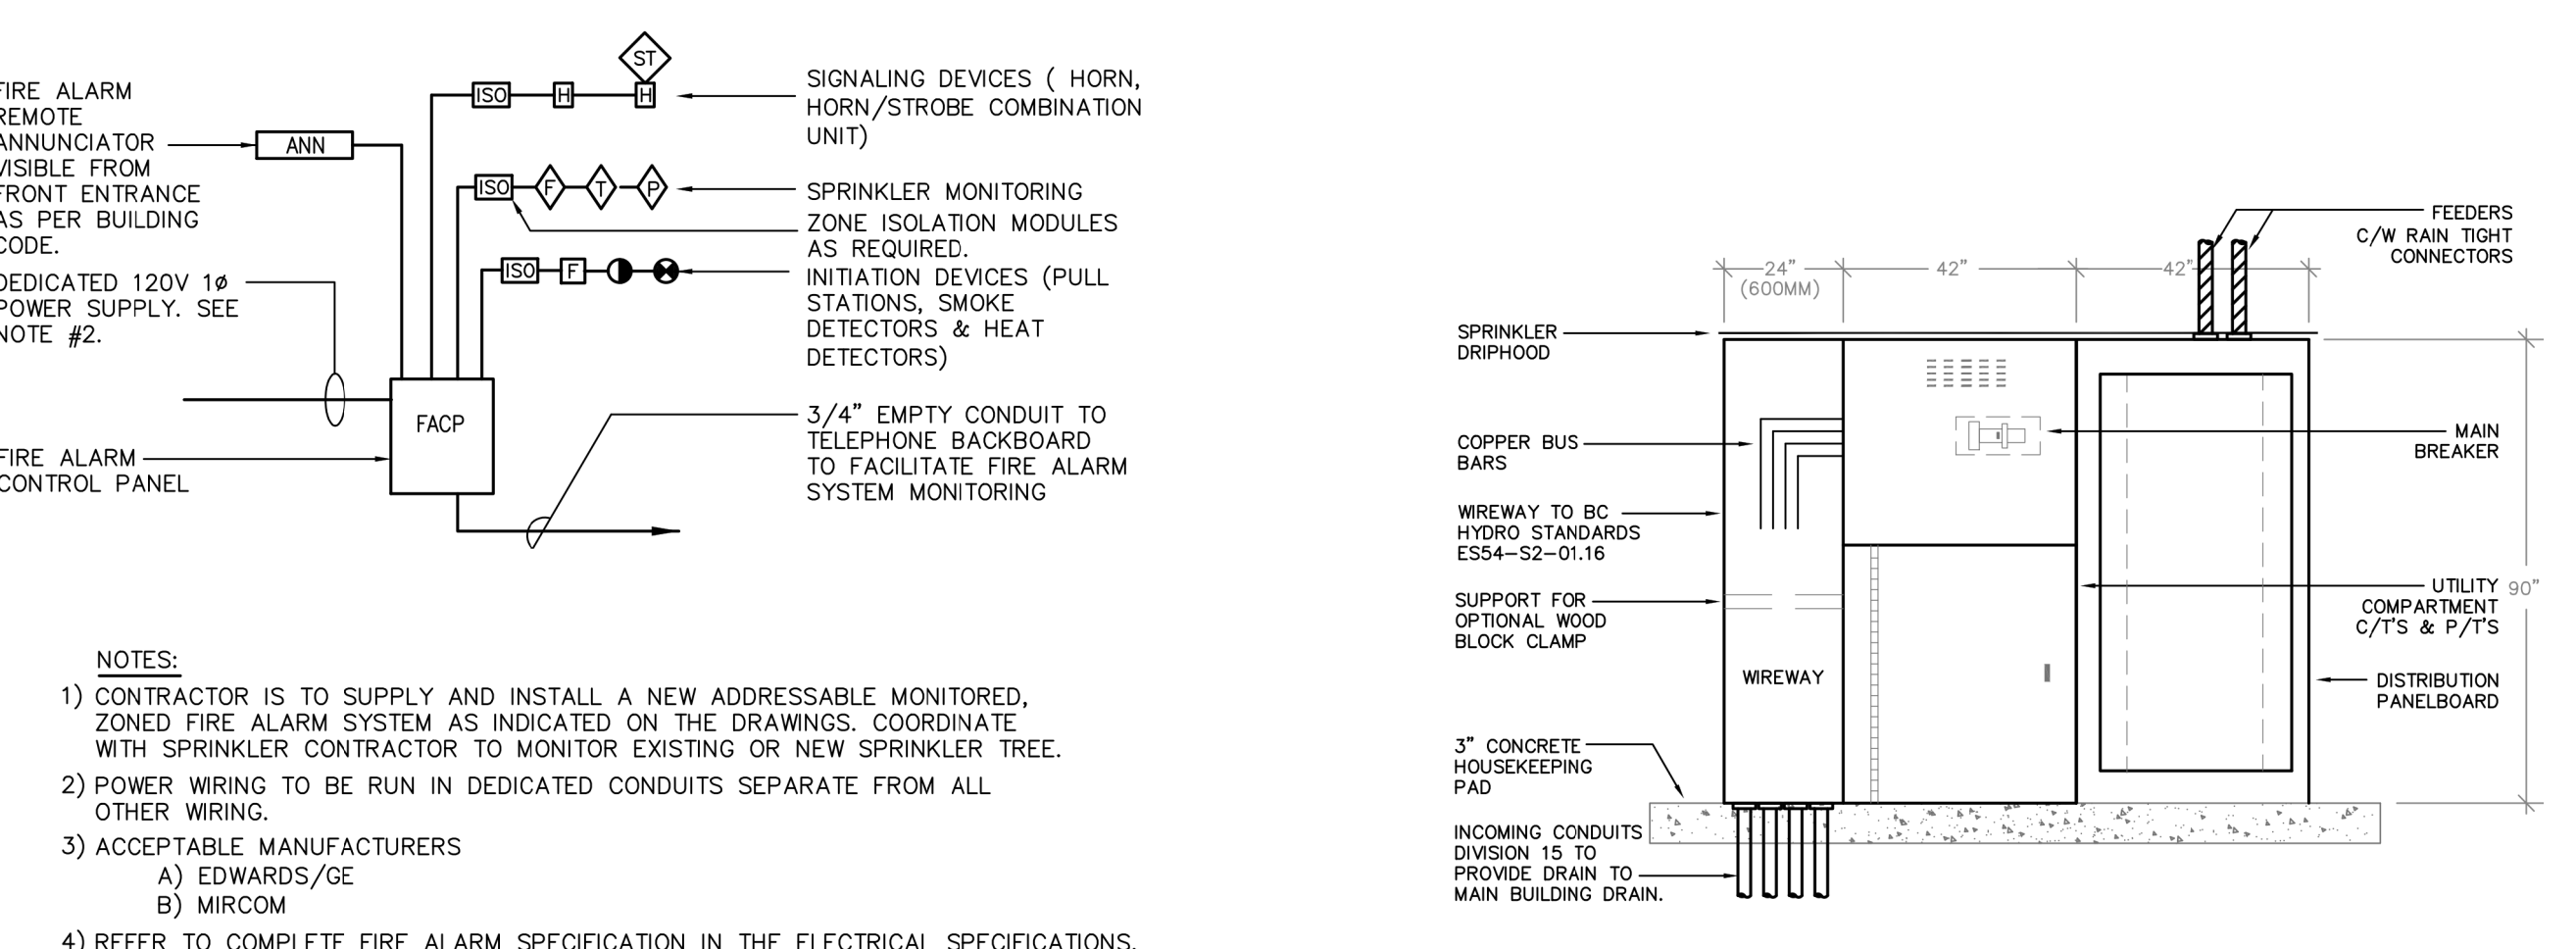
FIRE ALARM REMOTE ANNUNCIATOR VISIBLE FROM FRONT ENTRANCE AS PER BUILDING CODE.

ANN

ST

ISO H H

SIGNALING DEVICES ( HORN, HORN/STROBE COMBINATION UNIT)

ISO F T P

SPRINKLER MONITORING

ZONE ISOLATION MODULES AS REQUIRED.

ISO F

INITIATION DEVICES (PULL STATIONS, SMOKE DETECTORS & HEAT DETECTORS)

DEDICATED 120V 1ø POWER SUPPLY. SEE NOTE #2.

FACP

3/4" EMPTY CONDUIT TO TELEPHONE BACKBOARD TO FACILITATE FIRE ALARM SYSTEM MONITORING

FIRE ALARM CONTROL PANEL

NOTES:

1) CONTRACTOR IS TO SUPPLY AND INSTALL A NEW ADDRESSABLE MONITORED, ZONED FIRE ALARM SYSTEM AS INDICATED ON THE DRAWINGS. COORDINATE WITH SPRINKLER CONTRACTOR TO MONITOR EXISTING OR NEW SPRINKLER TREE.

2) POWER WIRING TO BE RUN IN DEDICATED CONDUITS SEPARATE FROM ALL OTHER WIRING.

3) ACCEPTABLE MANUFACTURERS
A) EDWARDS/GE
B) MIRCOM

4) REFER TO COMPLETE FIRE ALARM SPECIFICATION IN THE ELECTRICAL SPECIFICATIONS.

FEEDERS C/W RAIN TIGHT CONNECTORS

24" (600MM)

42"

42"

SPRINKLER DRIPHOOD

COPPER BUS BARS

WIREWAY TO BC HYDRO STANDARDS ES54-S2-01.16

SUPPORT FOR OPTIONAL WOOD BLOCK CLAMP

WIREWAY

3" CONCRETE HOUSEKEEPING PAD

INCOMING CONDUITS DIVISION 15 TO PROVIDE DRAIN TO MAIN BUILDING DRAIN.

MAIN BREAKER

UTILITY COMPARTMENT C/T'S & P/T'S

90"

DISTRIBUTION PANELBOARD